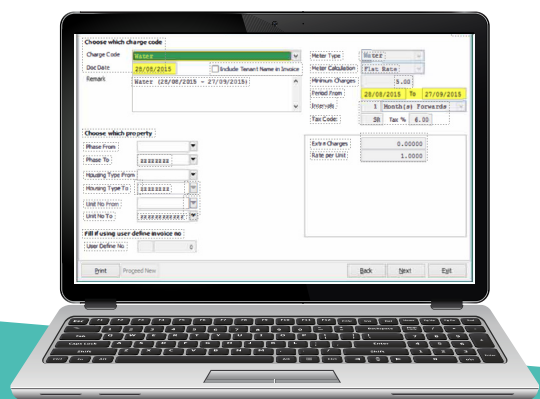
Choose which charge code

Charge Code
Water

Doc Date
28/08/2015
Include Tenant Name in Invoice

Remark
Water (28/08/2015 - 27/09/2015)

Meter Type
Water

Meter Calculation
Flat Rate

Minimum Charges
5.00

Period From
28/08/2015
To
27/09/2015

Intervals
1
Month(s) Forwards

Tax Code
SR
Tax %
6.00

Choose which property

Phase From

Phase To
zzzzzzzz

Housing Type From

Housing Type To
zzzzzzzz

Unit No From

Unit No To
zzzzzzzzzzzz

Extra Charges
0.00000

Rate per Unit
1.0000

Fill if using user define invoice no

User Define No
0

Print
Proceed Next

Back
Next
Exit